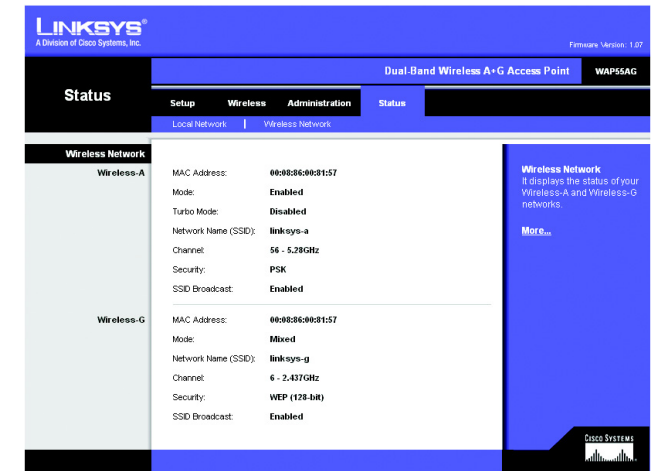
LINKSYS®
A Division of Cisco Systems, Inc.

Firmware Version: 1.07

Dual-Band Wireless A+G Access Point WAP55AG

Status

Setup Wireless Administration Status

Local Network | Wireless Network

Wireless Network

Wireless-A

| | |
|---|---|
| MAC Address: | 00:08:86:00:81:57 |
| Mode: | Enabled |
| Turbo Mode: | Disabled |
| Network Name (SSID): | linksys-a |
| Channel: | 56 - 5.28GHz |
| Security: | PSK |
| SSID Broadcast: | Enabled |

Wireless-G

| | |
|---|---|
| MAC Address: | 00:08:86:00:81:57 |
| Mode: | Mixed |
| Network Name (SSID): | linksys-g |
| Channel: | 6 - 2.437GHz |
| Security: | WEP (128-bit) |
| SSID Broadcast: | Enabled |

Wireless Network
It displays the status of your Wireless-A and Wireless-G networks.

More...

CISCO SYSTEMS